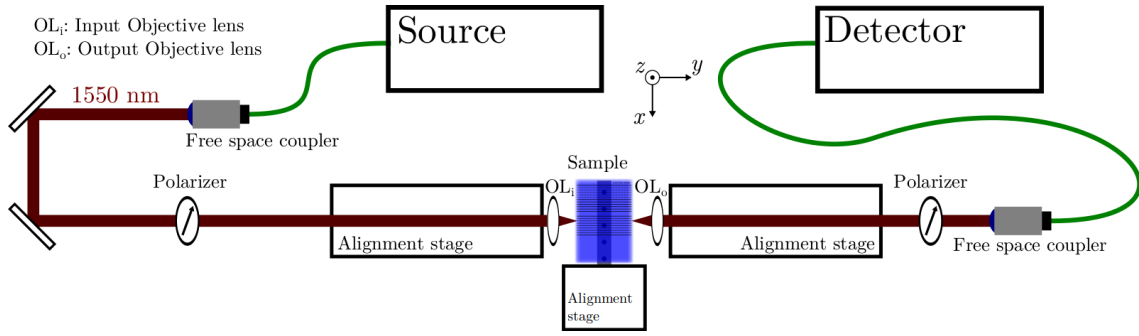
$OL_i$: Input Objective lens
$OL_o$: Output Objective lens

Source

Detector

1550 nm

Free space coupler

$z$ $y$ $x$

Sample

Polarizer

$OL_i$

$OL_o$

Polarizer

Alignment stage

Alignment stage

Free space coupler

Alignment stage